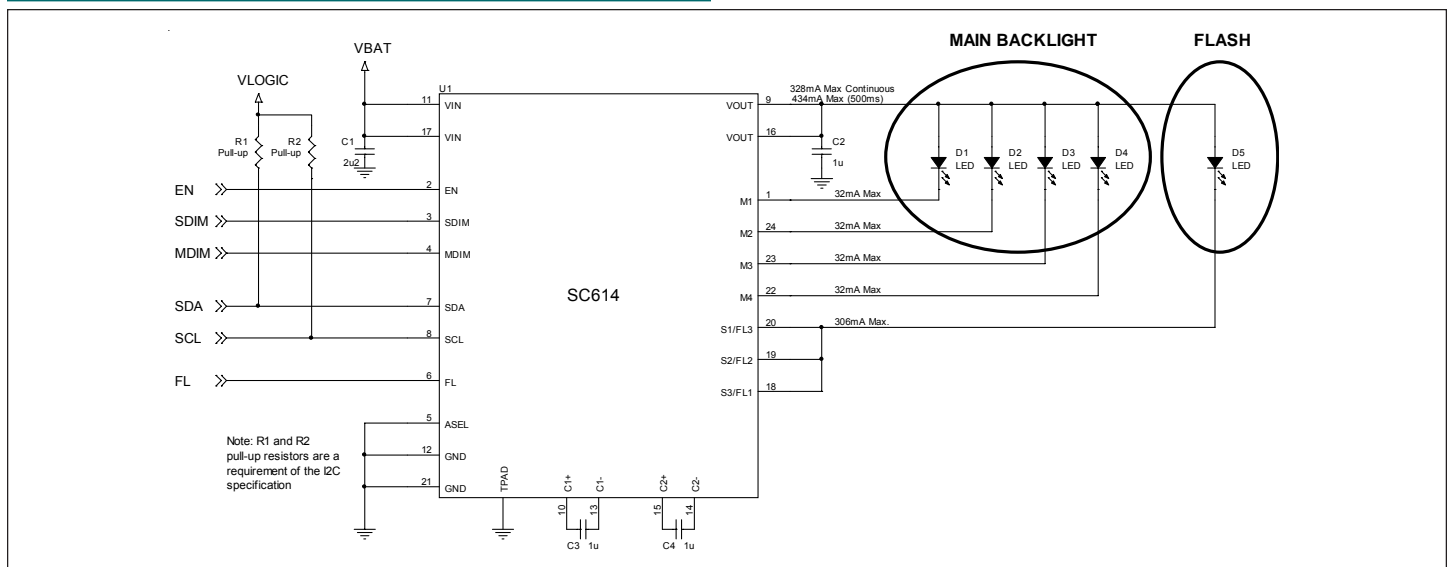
MAIN BACKLIGHT

FLASH

VBAT

VLOGIC

U1

R1 Pull-up

R2 Pull-up

C1 2u2

11 VIN

17 VIN

EN

SDIM

MDIM

SDA

SCL

FL

2 EN

3 SDIM

4 MDIM

7 SDA

8 SCL

6 FL

5 ASEL

12 GND

21 GND

SC614

TPAD

C1+ C1-

10 13

C3 1u

C2+ C2-

15 14

C4 1u

VOUT 9

VOUT 16

328mA Max Continuous
434mA Max (500ms)

C2 1u

M1 1

M2 24

M3 23

M4 22

S1/FL3 20

S2/FL2 19

S3/FL1 18

32mA Max

32mA Max

32mA Max

32mA Max

306mA Max.

D1 LED

D2 LED

D3 LED

D4 LED

D5 LED

Note: R1 and R2 pull-up resistors are a requirement of the I2C specification